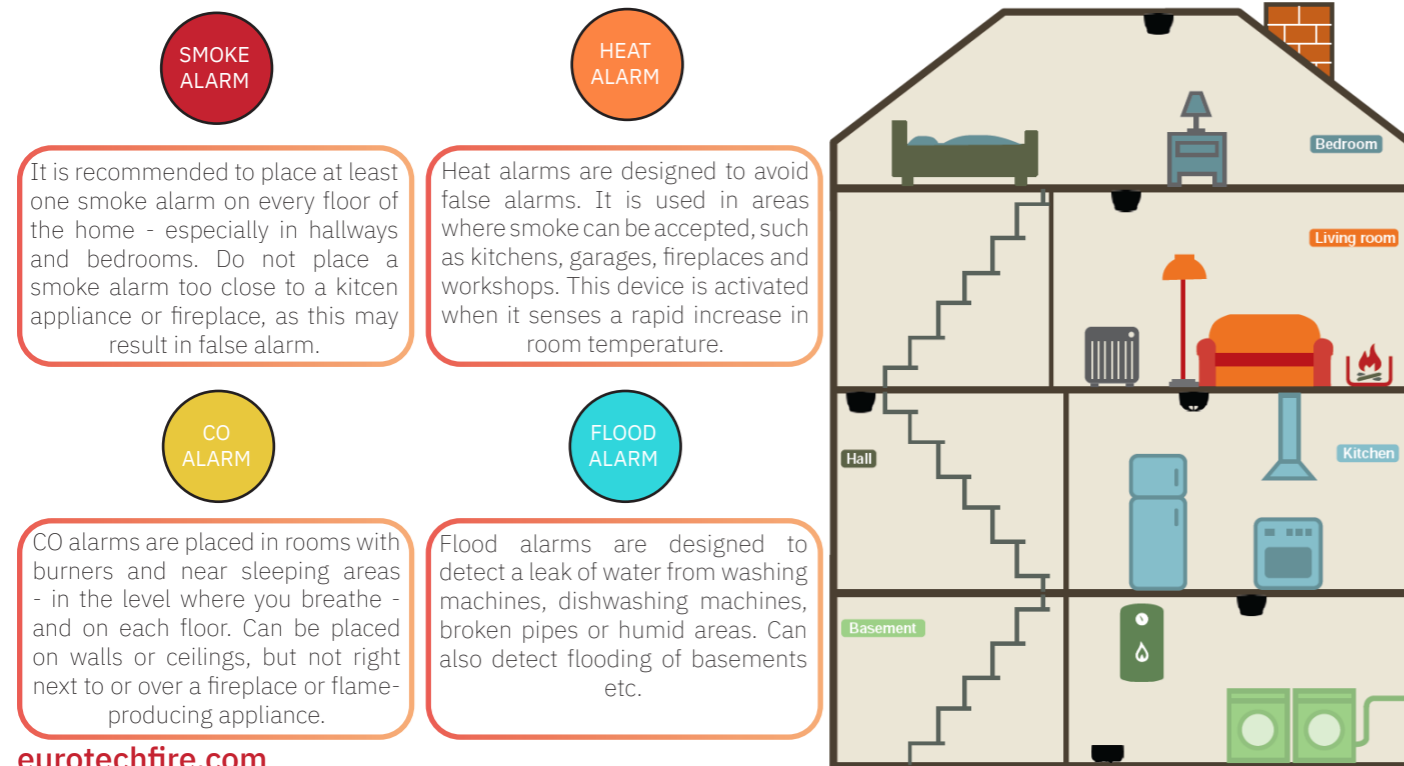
SMOKE ALARM

It is recommended to place at least one smoke alarm on every floor of the home - especially in hallways and bedrooms. Do not place a smoke alarm too close to a kitcen appliance or fireplace, as this may result in false alarm.

HEAT ALARM

Heat alarms are designed to avoid false alarms. It is used in areas where smoke can be accepted, such as kitchens, garages, fireplaces and workshops. This device is activated when it senses a rapid increase in room temperature.

CO ALARM

CO alarms are placed in rooms with burners and near sleeping areas - in the level where you breathe - and on each floor. Can be placed on walls or ceilings, but not right next to or over a fireplace or flame-producing appliance.

FLOOD ALARM

Flood alarms are designed to detect a leak of water from washing machines, dishwashing machines, broken pipes or humid areas. Can also detect flooding of basements etc.

eurotechfire.com

Bedroom

Living room

Hall

Kitchen

Basement